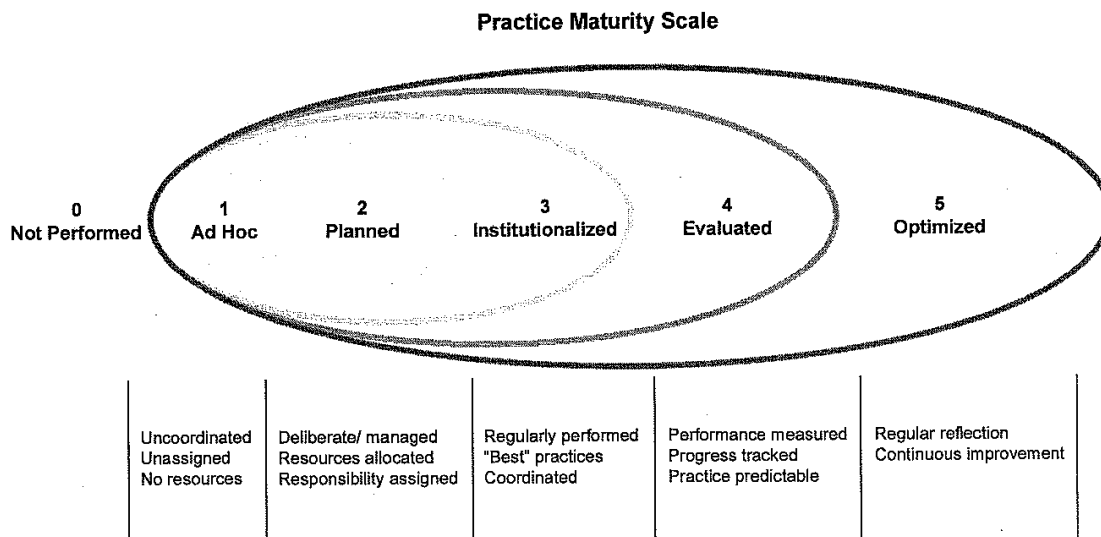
Practice Maturity Scale

0
Not Performed

1
Ad Hoc

2
Planned

3
Institutionalized

4
Evaluated

5
Optimized

Uncoordinated
Unassigned
No resources

Deliberate/ managed
Resources allocated
Responsibility assigned

Regularly performed
"Best" practices
Coordinated

Performance measured
Progress tracked
Practice predictable

Regular reflection
Continuous improvement